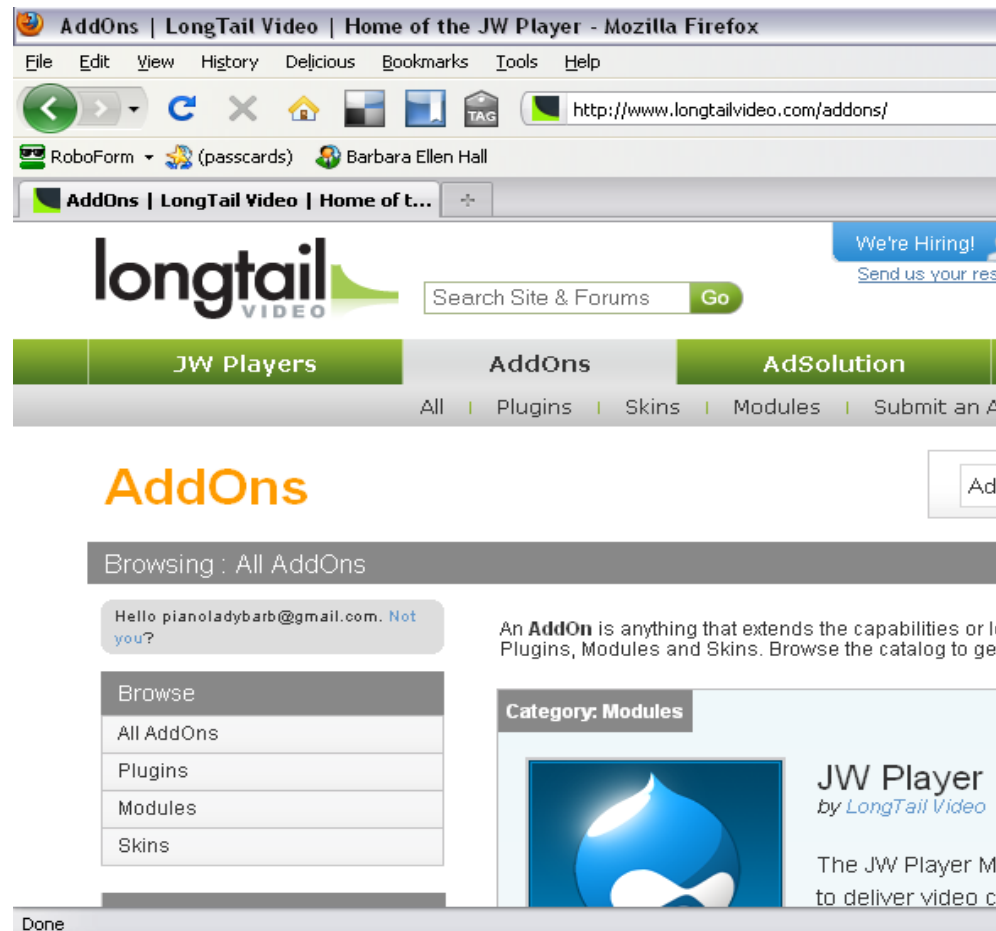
AddOns | LongTail Video | Home of the JW Player - Mozilla Firefox

File Edit View History Delicious Bookmarks Tools Help

TAG http://www.longtailvideo.com/addons/

RoboForm (passcards) Barbara Ellen Hall

AddOns | LongTail Video | Home of t...

We're Hiring!
Send us your res

longtail VIDEO

Search Site & Forums Go

JW Players AddOns AdSolution

All | Plugins | Skins | Modules | Submit an A

AddOns

Ad

Browsing : All AddOns

Hello pianoladybarb@gmail.com. Not you?

Browse
All AddOns
Plugins
Modules
Skins

An AddOn is anything that extends the capabilities or l
Plugins, Modules and Skins. Browse the catalog to ge

Category: Modules

JW Player
by LongTail Video

The JW Player M
to deliver video c

Done